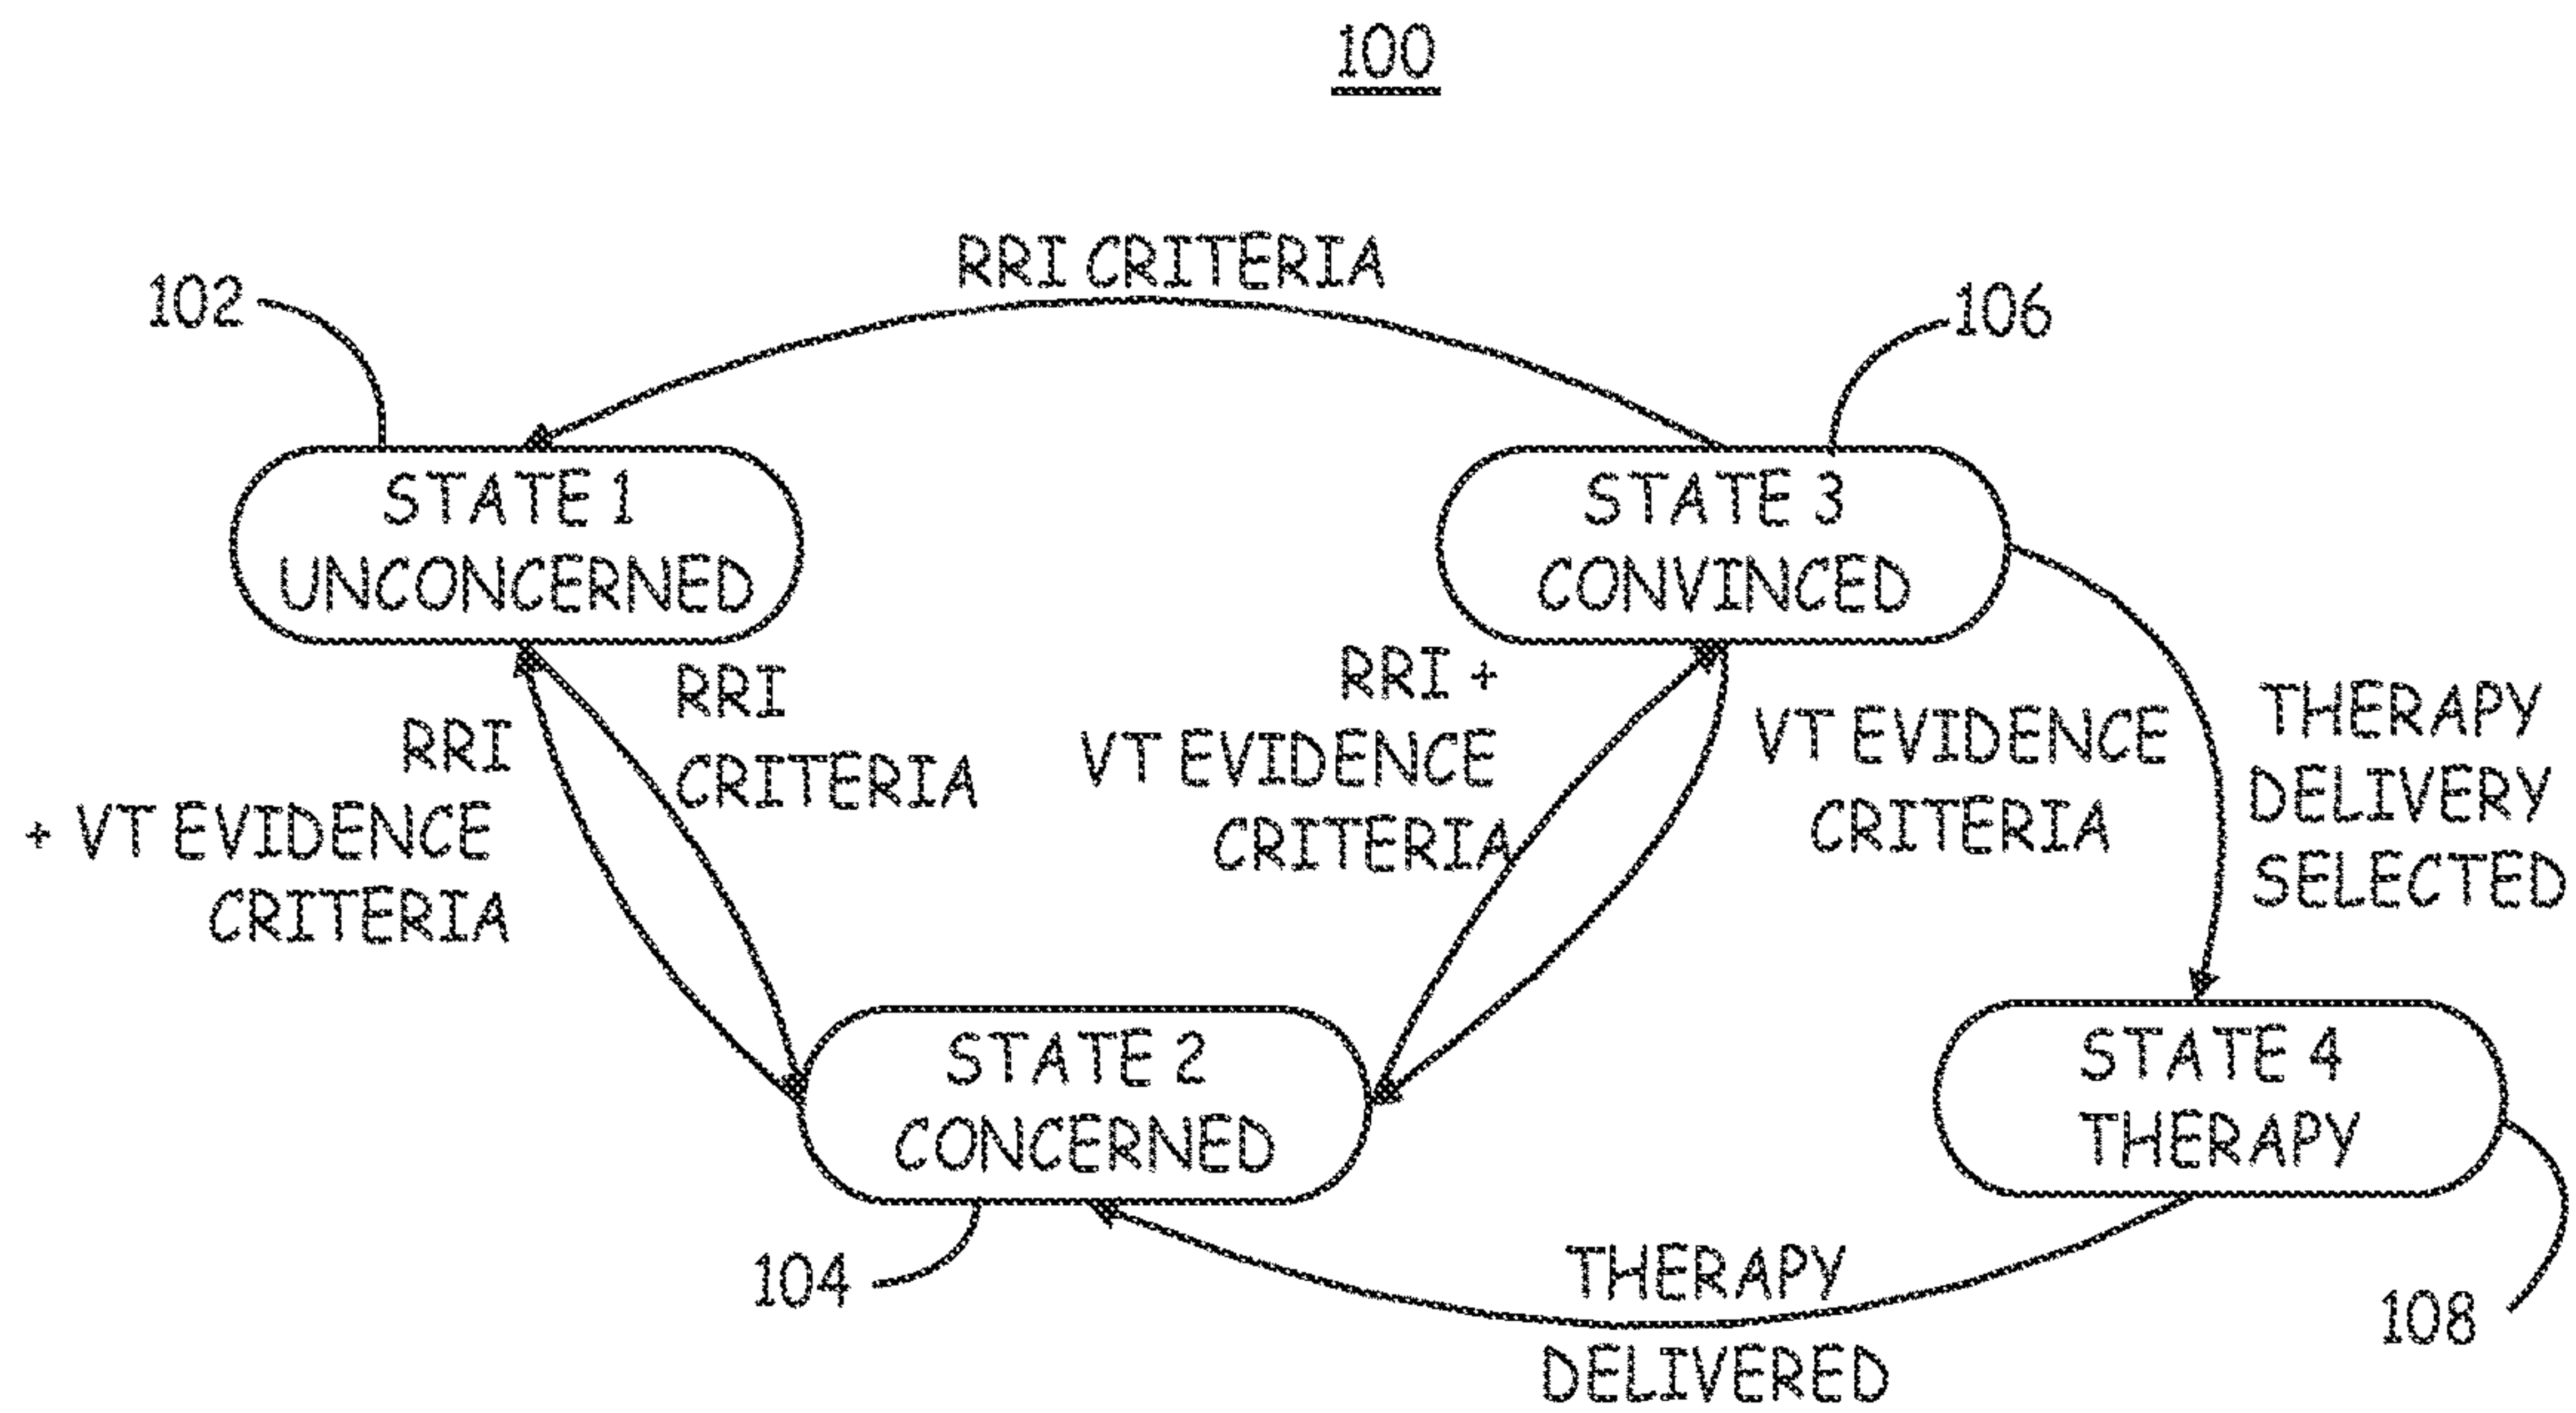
100

RRI CRITERIA

102

106

STATE 1
UNCONCERNED

STATE 3
CONVINCED

RRI
+ VT EVIDENCE
CRITERIA

RRI
CRITERIA

RRI +
VT EVIDENCE
CRITERIA

VT EVIDENCE
CRITERIA

THERAPY
DELIVERY
SELECTED

STATE 2
CONCERNED

STATE 4
THERAPY

104

THERAPY
DELIVERED

108